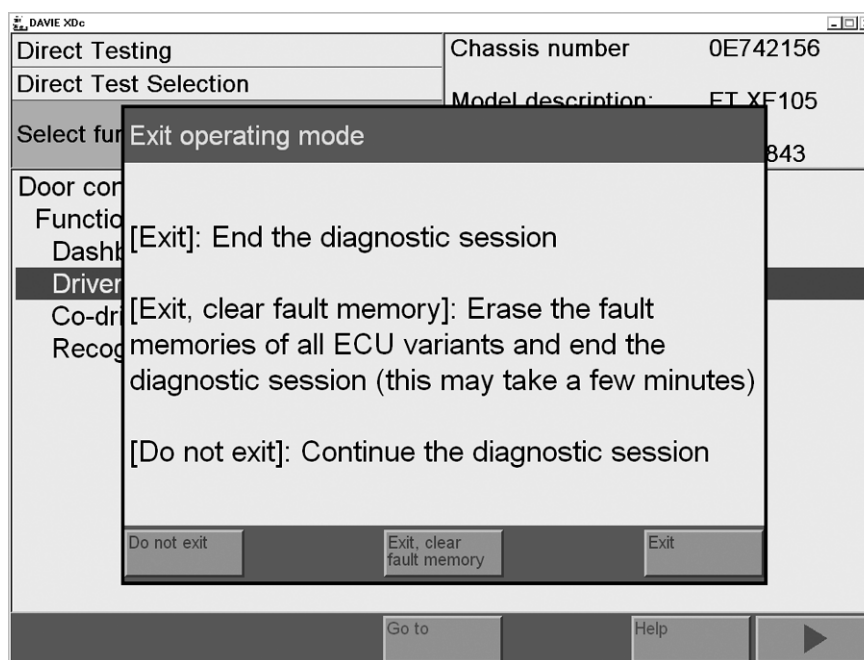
DAVIE XDc

Direct Testing
Direct Test Selection
Select fu

Chassis number 0E742156
Model description: FT XF105
843

Door co
Functio
Dashb
Driver
Co-dri
Recog

Exit operating mode

[Exit]: End the diagnostic session

[Exit, clear fault memory]: Erase the fault memories of all ECU variants and end the diagnostic session (this may take a few minutes)

[Do not exit]: Continue the diagnostic session

Do not exit
Exit, clear fault memory
Exit

Go to
Help